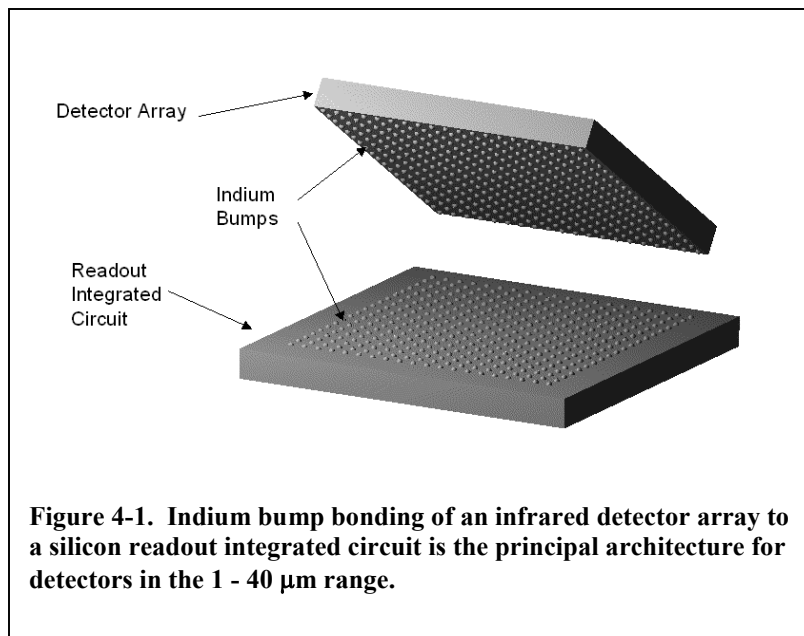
Detector Array

Indium Bumps

Readout Integrated Circuit

Figure 4-1. Indium bump bonding of an infrared detector array to a silicon readout integrated circuit is the principal architecture for detectors in the 1 - 40 μm range.